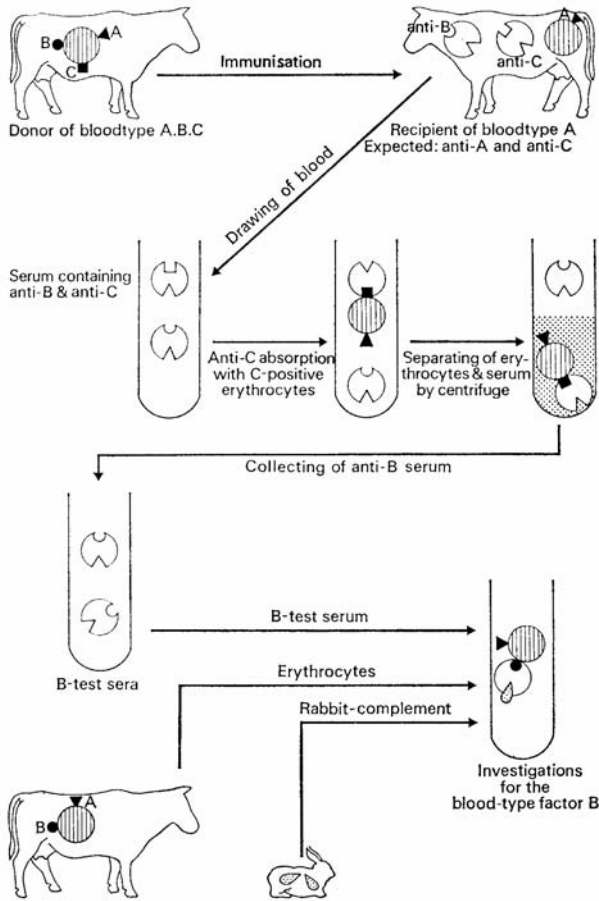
B
A
C
Donor of bloodtype A.B.C

Immunisation

anti-B
A
anti-C
Recipient of bloodtype A
Expected: anti-A and anti-C

Drawing of blood

Serum containing anti-B & anti-C

Anti-C absorption with C-positive erythrocytes

Separating of erythrocytes & serum by centrifuge

Collecting of anti-B serum

B-test sera

B-test serum

Erythrocytes

Rabbit-complement

Investigations for the blood-type factor B

A
B